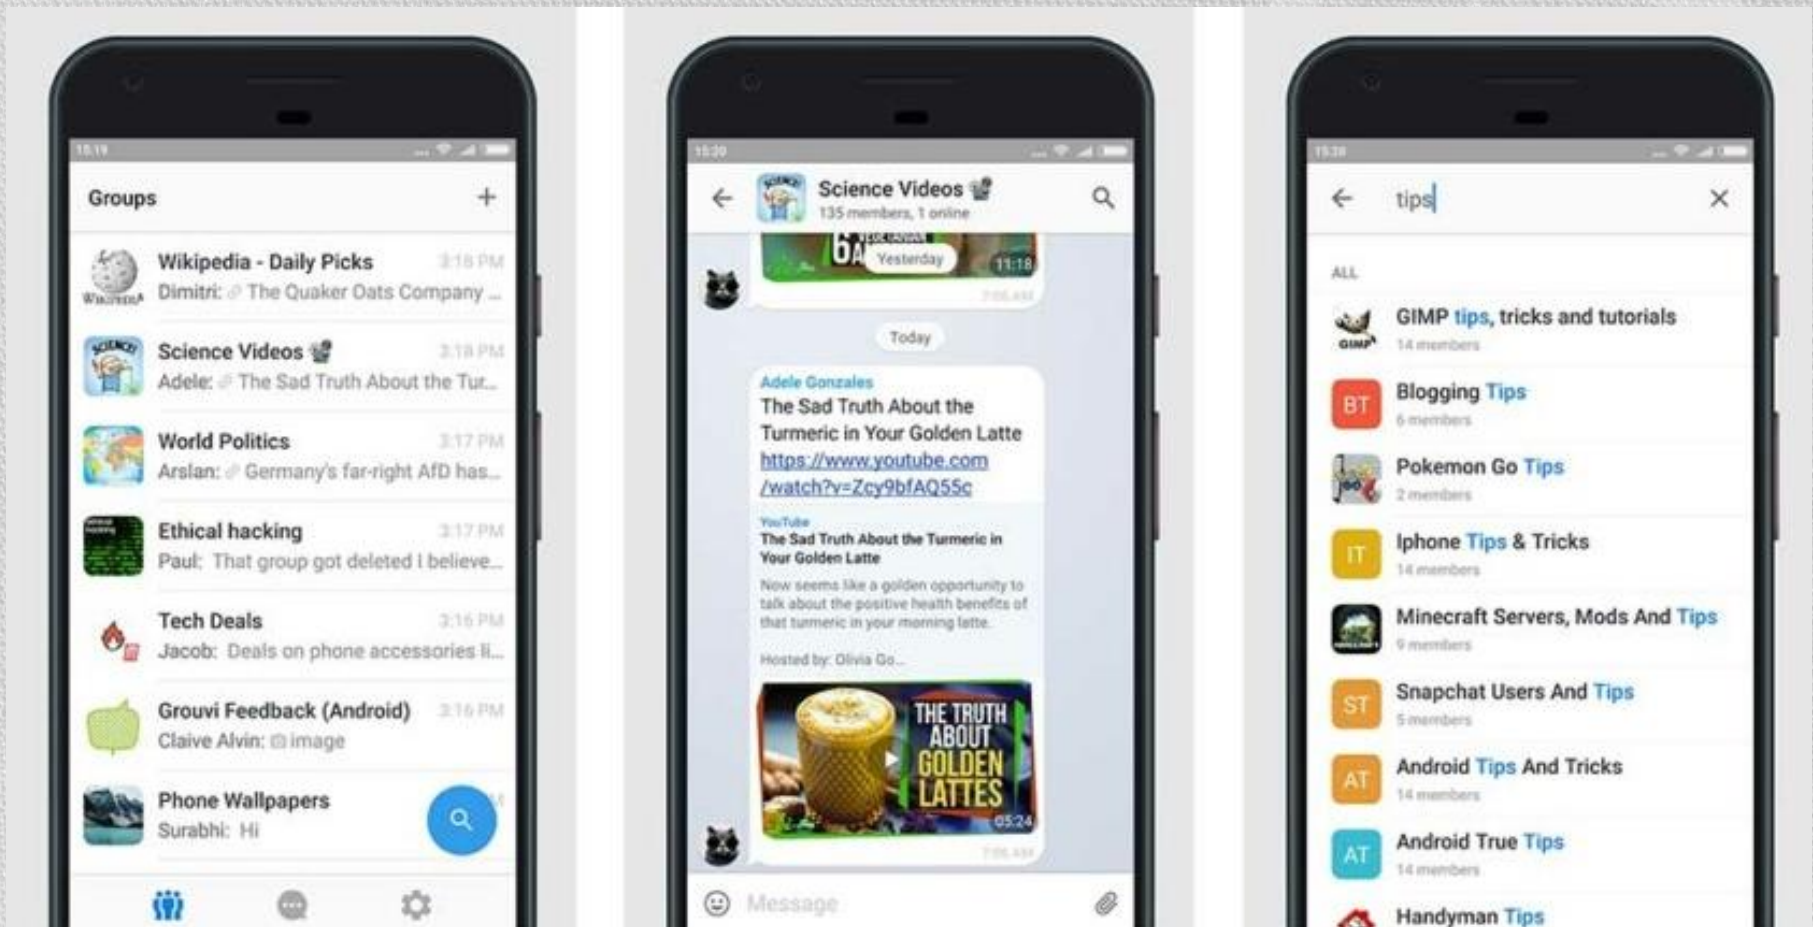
15:19

Groups +

Wikipedia - Daily Picks 3:18 PM
Dimitri: The Quaker Oats Company ...

Science Videos 3:18 PM
Adele: The Sad Truth About the Tur...

World Politics 3:17 PM
Arslan: Germany's far-right AfD has...

Ethical hacking 3:17 PM
Paul: That group got deleted I believe...

Tech Deals 3:16 PM
Jacob: Deals on phone accessories li...

Grouvi Feedback (Android) 3:16 PM
Claive Alvin: image

Phone Wallpapers
Surabhi: Hi

15:20

Science Videos
135 members, 1 online

Yesterday 11:18

Today

Adele Gonzales
The Sad Truth About the Turmeric in Your Golden Latte
https://www.youtube.com/watch?v=Zcy9bfAQ55c

YouTube
The Sad Truth About the Turmeric in Your Golden Latte

Now seems like a golden opportunity to talk about the positive health benefits of that turmeric in your morning latte.

Hosted by: Olivia Go...

THE TRUTH ABOUT GOLDEN LATTES 05:24

Message

15:28

tips

ALL

GIMP tips, tricks and tutorials
14 members

BT Blogging Tips
6 members

Pokemon Go Tips
2 members

IT Iphone Tips & Tricks
14 members

Minecraft Servers, Mods And Tips
9 members

ST Snapchat Users And Tips
5 members

AT Android Tips And Tricks
14 members

AT Android True Tips
14 members

Handyman Tips